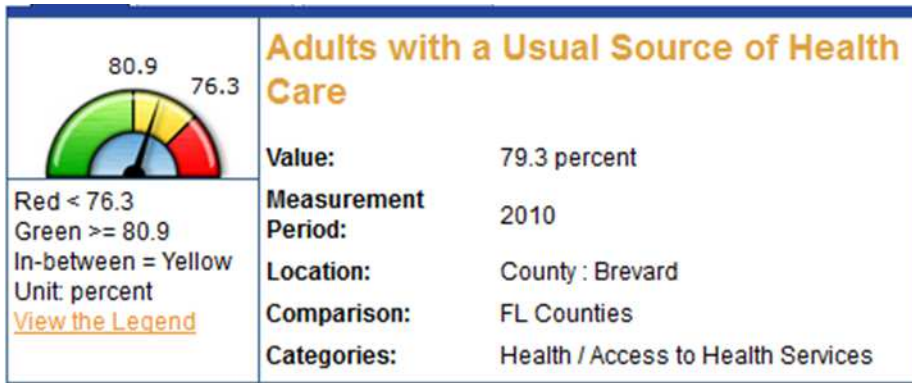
80.9
76.3

Red < 76.3
Green >= 80.9
In-between = Yellow
Unit: percent
View the Legend

Adults with a Usual Source of Health Care

| | |
|---|---|
| Value: | 79.3 percent |
| Measurement Period: | 2010 |
| Location: | County : Brevard |
| Comparison: | FL Counties |
| Categories: | Health / Access to Health Services |